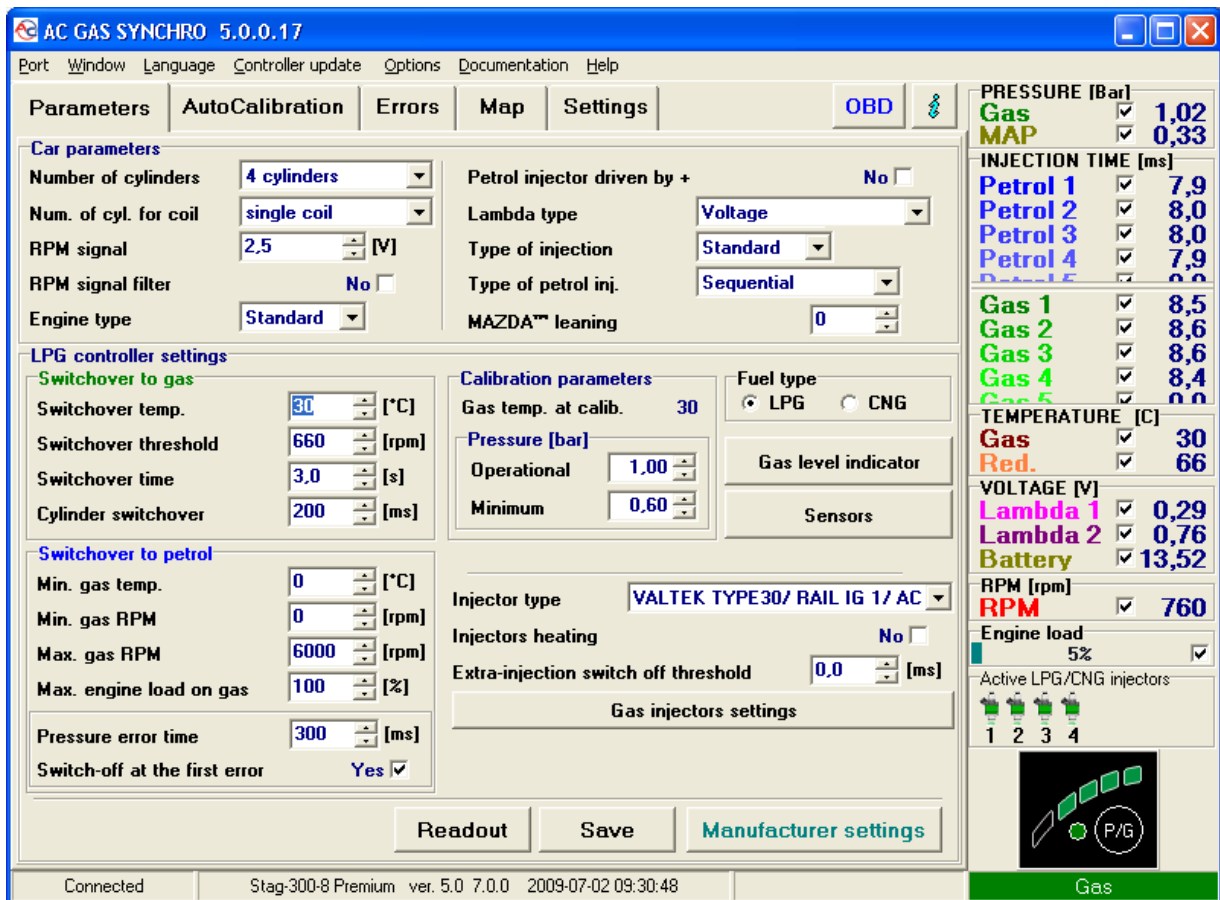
AC GAS SYNCHRO 5.0.0.17

Port Window Language Controller update Options Documentation Help

Parameters AutoCalibration Errors Map Settings OBD

Car parameters
Number of cylinders 4 cylinders
Num. of cyl. for coil single coil
RPM signal 2,5 [V]
RPM signal filter No
Engine type Standard
Petrol injector driven by + No
Lambda type Voltage
Type of injection Standard
Type of petrol inj. Sequential
MAZDA™ leaning 0

LPG controller settings
Switchover to gas
Switchover temp. 30 [°C]
Switchover threshold 660 [rpm]
Switchover time 3,0 [s]
Cylinder switchover 200 [ms]

Calibration parameters
Gas temp. at calib. 30
Pressure [bar]
Operational 1,00
Minimum 0,60

Fuel type
LPG CNG

Gas level indicator
Sensors

Switchover to petrol
Min. gas temp. 0 [°C]
Min. gas RPM 0 [rpm]
Max. gas RPM 6000 [rpm]
Max. engine load on gas 100 [%]
Pressure error time 300 [ms]
Switch-off at the first error Yes

Injector type VALTEK TYPE30/ RAIL IG 1/ AC
Injectors heating No
Extra-injection switch off threshold 0,0 [ms]
Gas injectors settings

Readout Save Manufacturer settings

PRESSURE [Bar]
Gas 1,02
MAP 0,33
INJECTION TIME [ms]
Petrol 1 7,9
Petrol 2 8,0
Petrol 3 8,0
Petrol 4 7,9
Gas 1 8,5
Gas 2 8,6
Gas 3 8,6
Gas 4 8,4
TEMPERATURE [C]
Gas 30
Red. 66
VOLTAGE [V]
Lambda 1 0,29
Lambda 2 0,76
Battery 13,52
RPM [rpm]
RPM 760
Engine load
5%
Active LPG/CNG injectors
1 2 3 4
P/G

Connected Stag-300-8 Premium ver. 5.0 7.0.0 2009-07-02 09:30:48 Gas